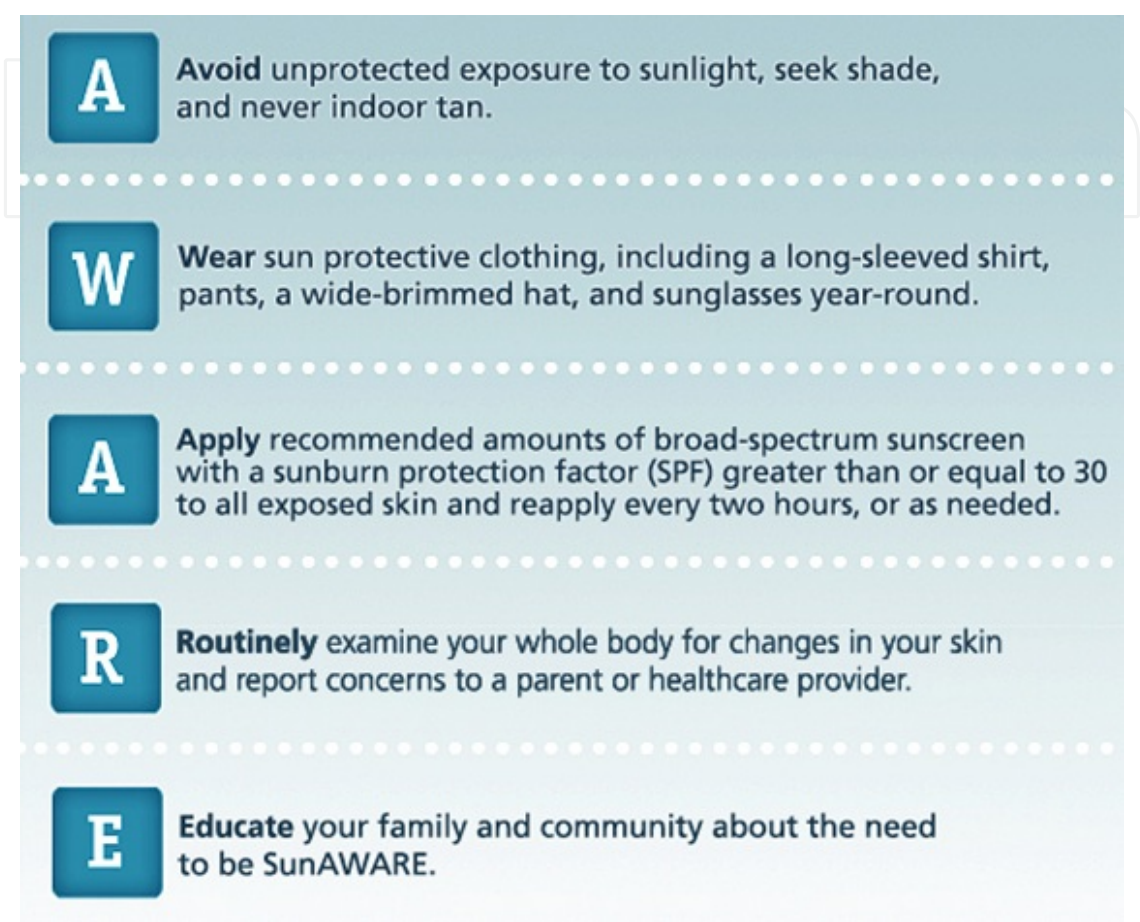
A Avoid unprotected exposure to sunlight, seek shade, and never indoor tan.

W Wear sun protective clothing, including a long-sleeved shirt, pants, a wide-brimmed hat, and sunglasses year-round.

A Apply recommended amounts of broad-spectrum sunscreen with a sunburn protection factor (SPF) greater than or equal to 30 to all exposed skin and reapply every two hours, or as needed.

R Routinely examine your whole body for changes in your skin and report concerns to a parent or healthcare provider.

E Educate your family and community about the need to be SunAWARE.